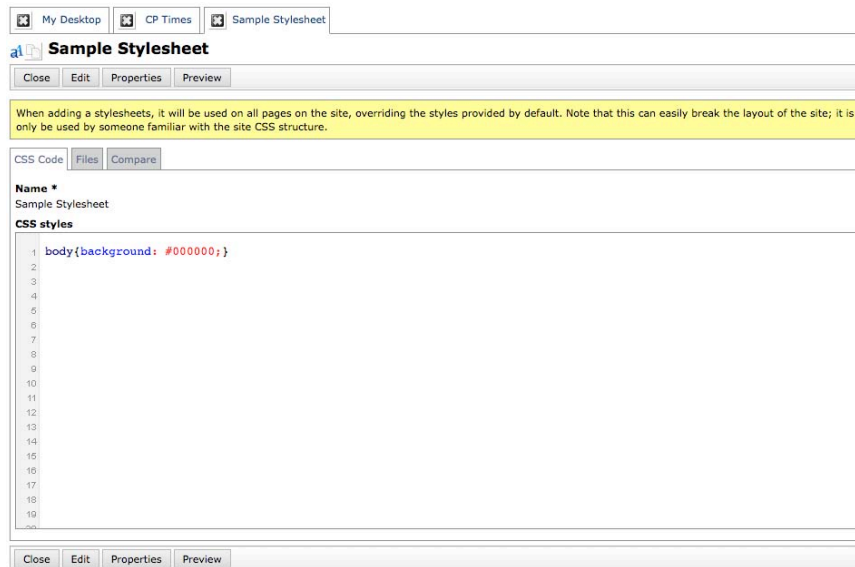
My Desktop | CP Times | Sample Stylesheet

Sample Stylesheet

Close | Edit | Properties | Preview

When adding a stylesheets, it will be used on all pages on the site, overriding the styles provided by default. Note that this can easily break the layout of the site; it is only be used by someone familiar with the site CSS structure.

CSS Code | Files | Compare

Name *
Sample Stylesheet

CSS styles

1 body{background: #000000;}
2
3
4
5
6
7
8
9
10
11
12
13
14
15
16
17
18
19

Close | Edit | Properties | Preview